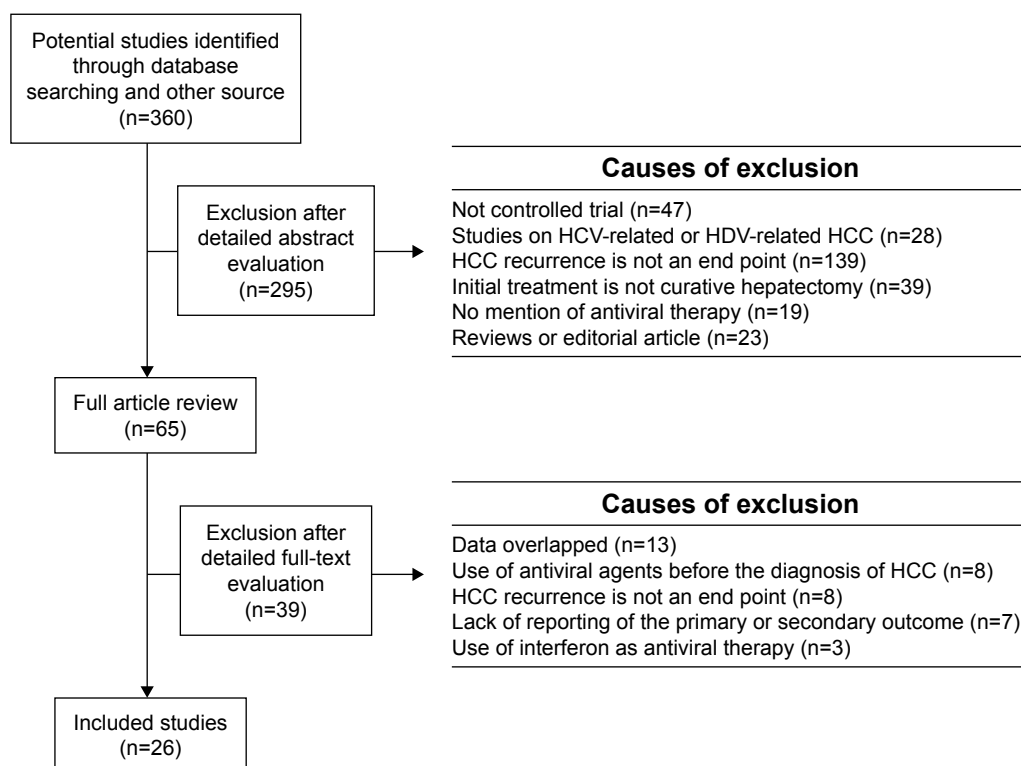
Potential studies identified through database searching and other source (n=360)

Exclusion after detailed abstract evaluation (n=295)

**Causes of exclusion**

Not controlled trial (n=47)
Studies on HCV-related or HDV-related HCC (n=28)
HCC recurrence is not an end point (n=139)
Initial treatment is not curative hepatectomy (n=39)
No mention of antiviral therapy (n=19)
Reviews or editorial article (n=23)

Full article review (n=65)

Exclusion after detailed full-text evaluation (n=39)

**Causes of exclusion**

Data overlapped (n=13)
Use of antiviral agents before the diagnosis of HCC (n=8)
HCC recurrence is not an end point (n=8)
Lack of reporting of the primary or secondary outcome (n=7)
Use of interferon as antiviral therapy (n=3)

Included studies (n=26)